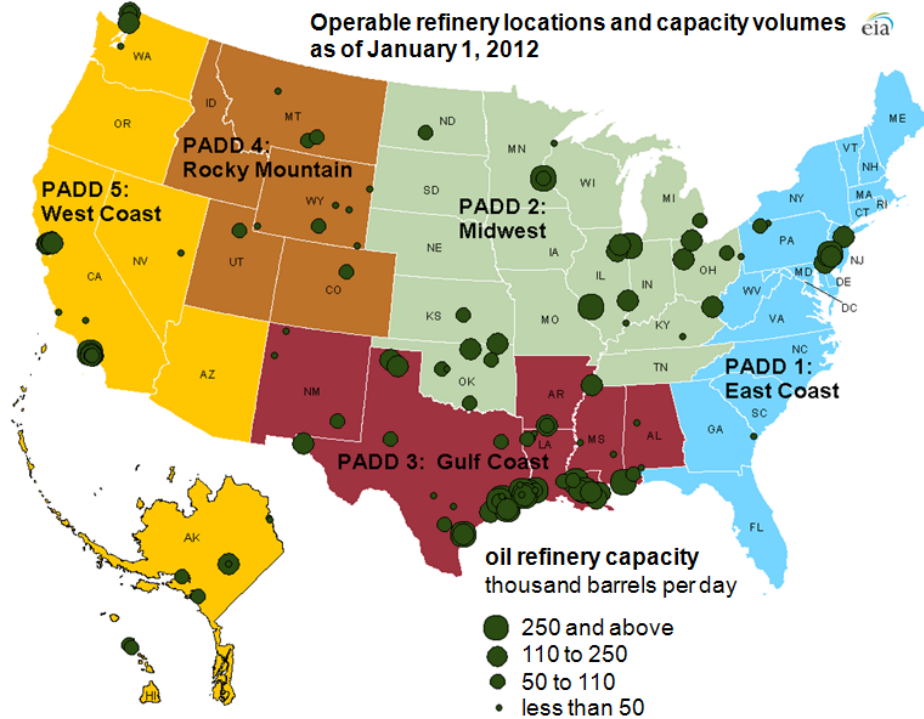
Operable refinery locations and capacity volumes as of January 1, 2012

eia

WA
OR
ID
MT
PADD 4: Rocky Mountain
PADD 5: West Coast
ND
MN
SD
WY
WI
MI
NE
IA
PADD 2: Midwest
NV
UT
CO
CA
KS
MO
IL
IN
OH
KY
AZ
NM
OK
AR
TN
ME
VT
NH
NY
MA
CT
RI
PA
NJ
MD
DE
DC
WV
VA
NC
PADD 1: East Coast
SC
GA
AL
MS
LA
PADD 3: Gulf Coast
FL
AK
HI

oil refinery capacity
thousand barrels per day
250 and above
110 to 250
50 to 110
less than 50